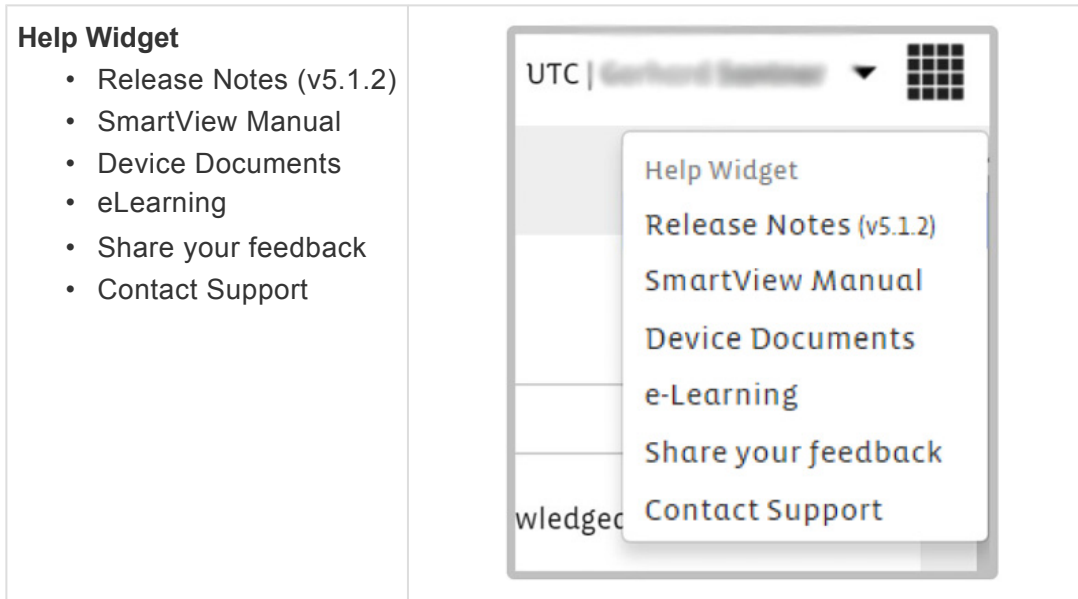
**Help Widget**

- Release Notes (v5.1.2)
- SmartView Manual
- Device Documents
- eLearning
- Share your feedback
- Contact Support

UTC | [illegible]

Help Widget

Release Notes (v5.1.2)

SmartView Manual

Device Documents

e-Learning

Share your feedback

Contact Support

wledgec